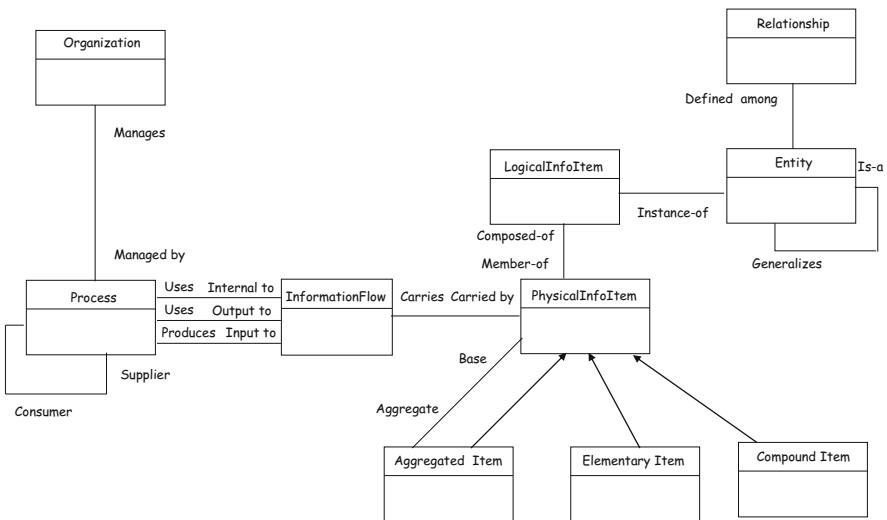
Relationship

Organization

Defined among

Manages

LogicalInfoItem

Entity

Is-a

Instance-of

Composed-of

Generalizes

Managed by

Member-of

Process

Uses Internal to

InformationFlow

Carries Carried by

PhysicalInfoItem

Uses Output to

Produces Input to

Base

Supplier

Consumer

Aggregate

Aggregated Item

Elementary Item

Compound Item